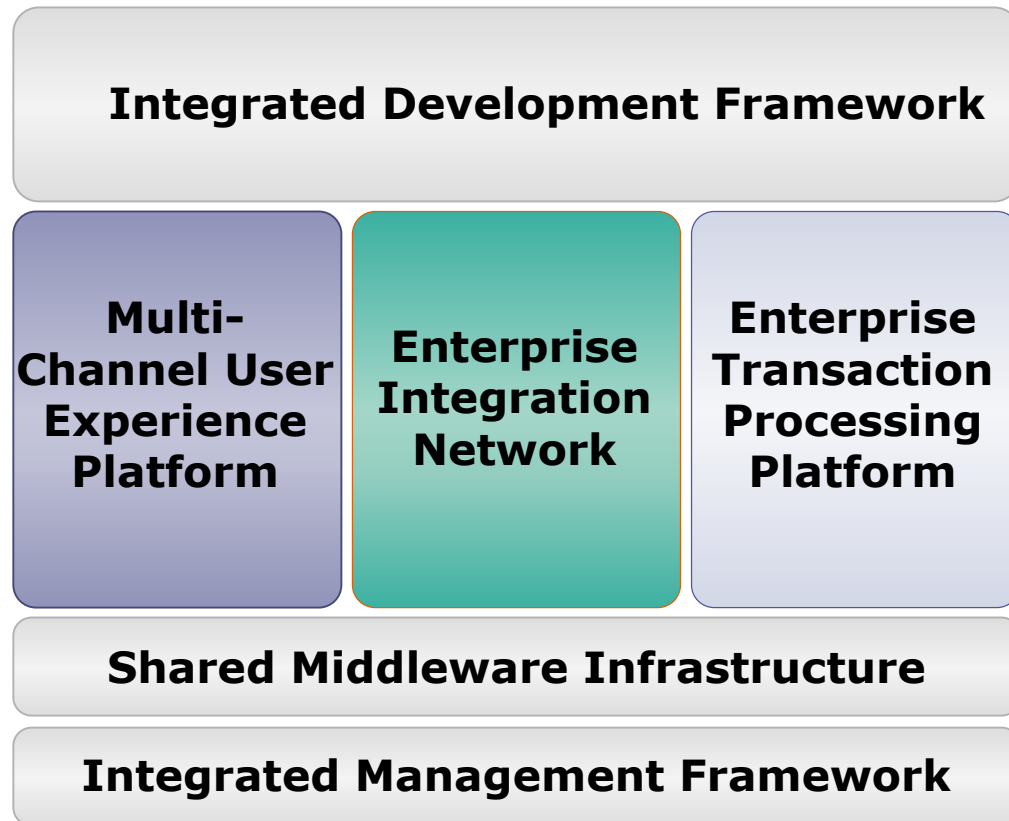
Integrated Development Framework

Multi-Channel User Experience Platform

Enterprise Integration Network

Enterprise Transaction Processing Platform

Shared Middleware Infrastructure

Integrated Management Framework